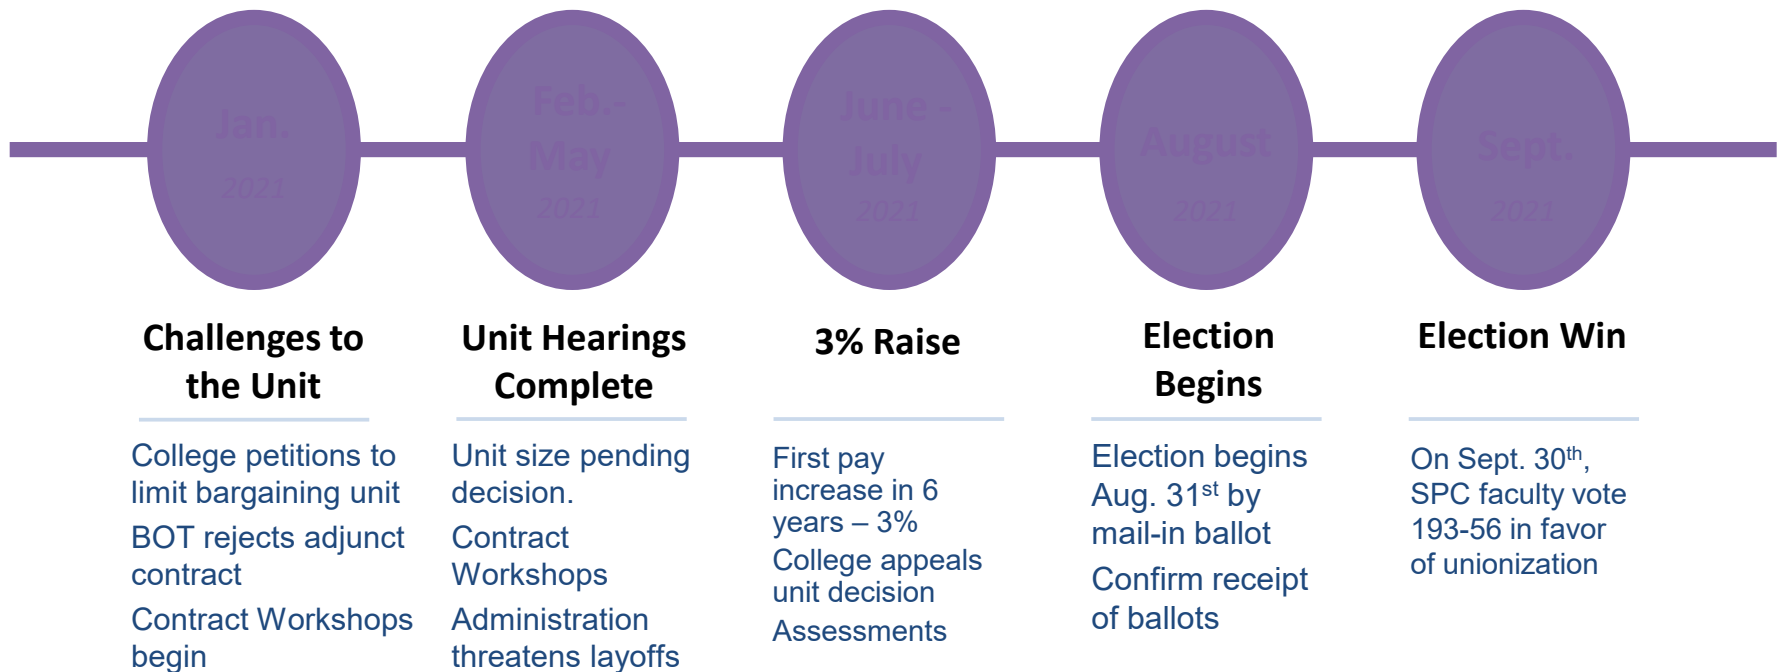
Jan.
2021

Feb.-May
2021

June - July
2021

August
2021

Sept.
2021

Challenges to the Unit

College petitions to limit bargaining unit

BOT rejects adjunct contract

Contract Workshops begin

Unit Hearings Complete

Unit size pending decision.

Contract Workshops

Administration threatens layoffs

3% Raise

First pay increase in 6 years – 3%

College appeals unit decision

Assessments

Election Begins

Election begins Aug. 31$^{st}$ by mail-in ballot

Confirm receipt of ballots

Election Win

On Sept. 30$^{th}$, SPC faculty vote 193-56 in favor of unionization